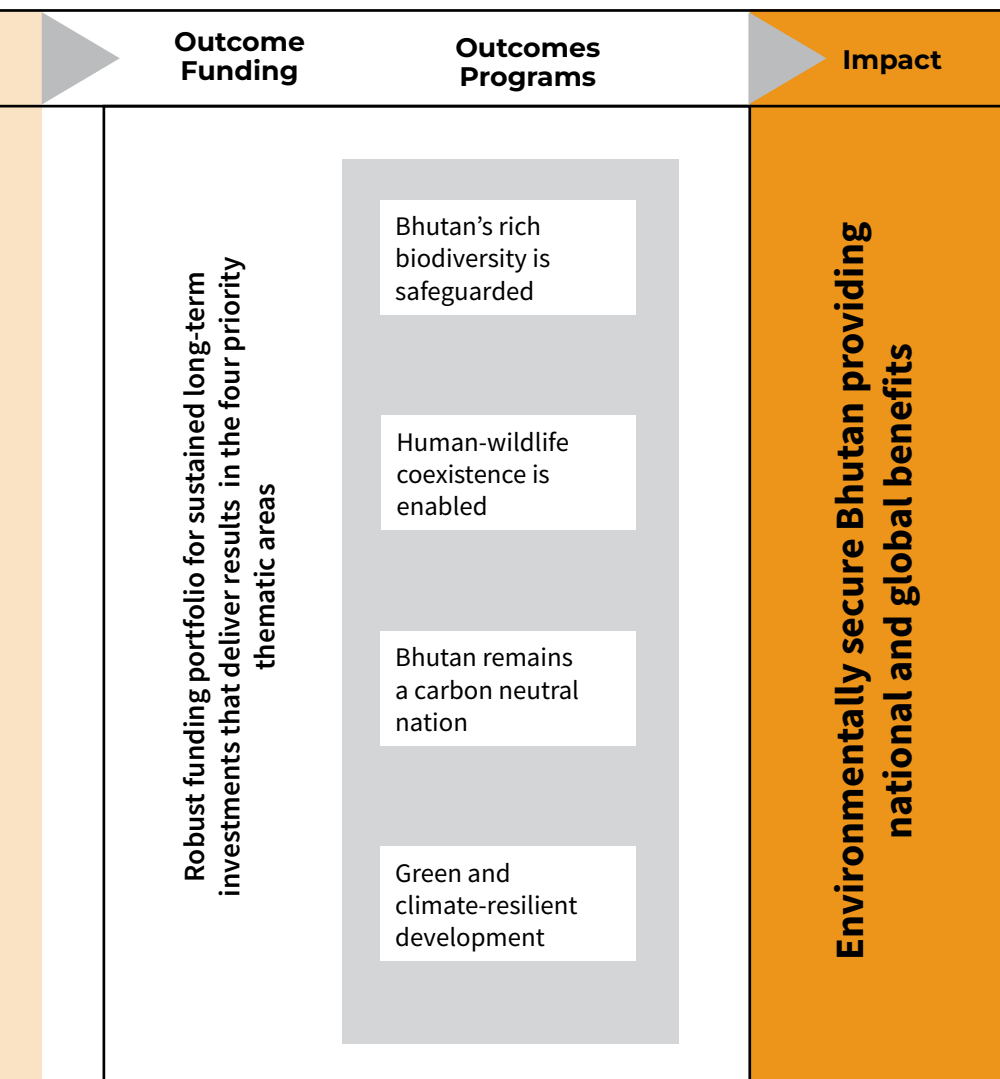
Outcome Funding

Outcomes Programs

Impact

Robust funding portfolio for sustained long-term investments that deliver results in the four priority thematic areas

Bhutan's rich biodiversity is safeguarded

Human-wildlife coexistence is enabled

Bhutan remains a carbon neutral nation

Green and climate-resilient development

Environmentally secure Bhutan providing national and global benefits